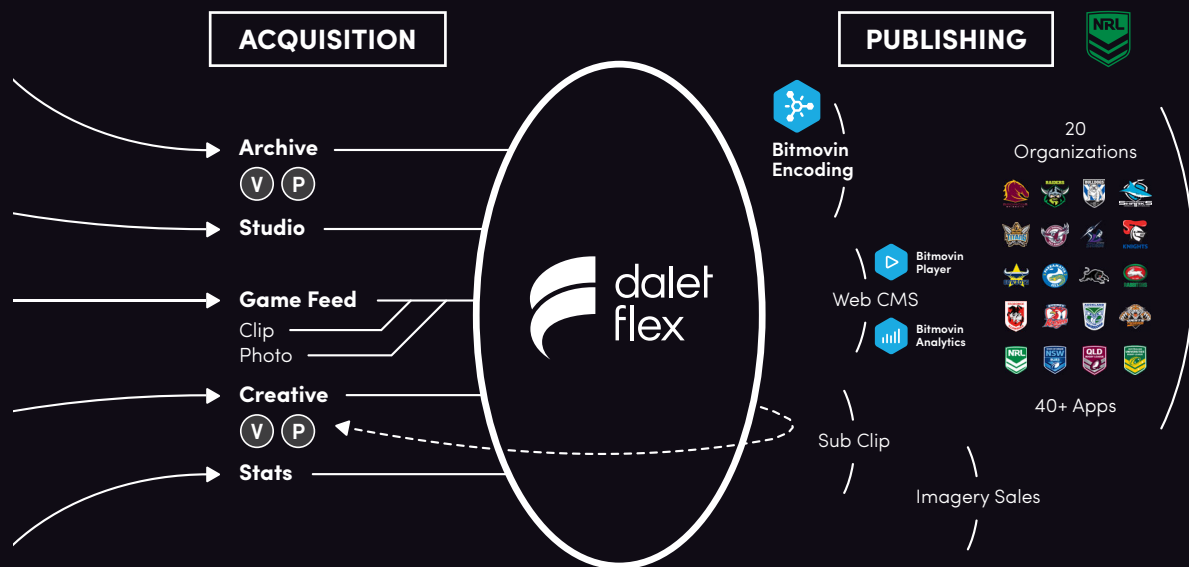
ACQUISITION

PUBLISHING

NRL

Archive
V P

Studio

Game Feed
Clip
Photo

Creative
V P

Stats

dalet flex

Bitmovin Encoding

Bitmovin Player

Web CMS

Bitmovin Analytics

Sub Clip

Imagery Sales

20 Organizations

40+ Apps